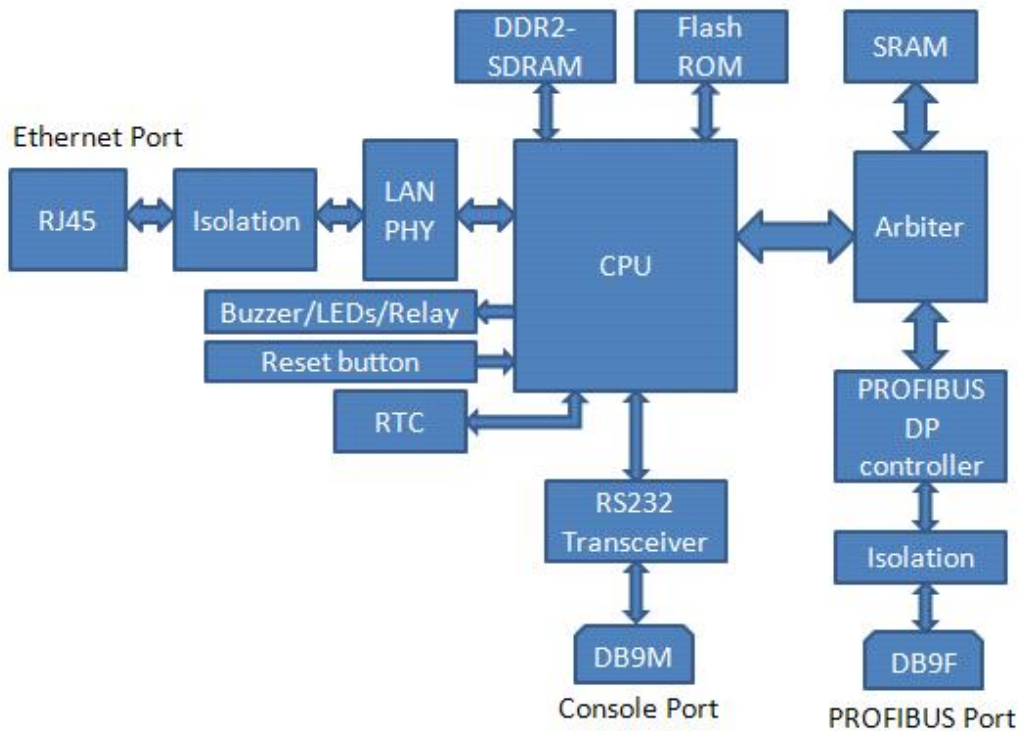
DDR2-SDRAM

Flash ROM

SRAM

Ethernet Port

RJ45

Isolation

LAN PHY

CPU

Arbiter

Buzzer/LEDs/Relay

Reset button

RTC

PROFIBUS DP controller

RS232 Transceiver

Isolation

DB9M

DB9F

Console Port

PROFIBUS Port